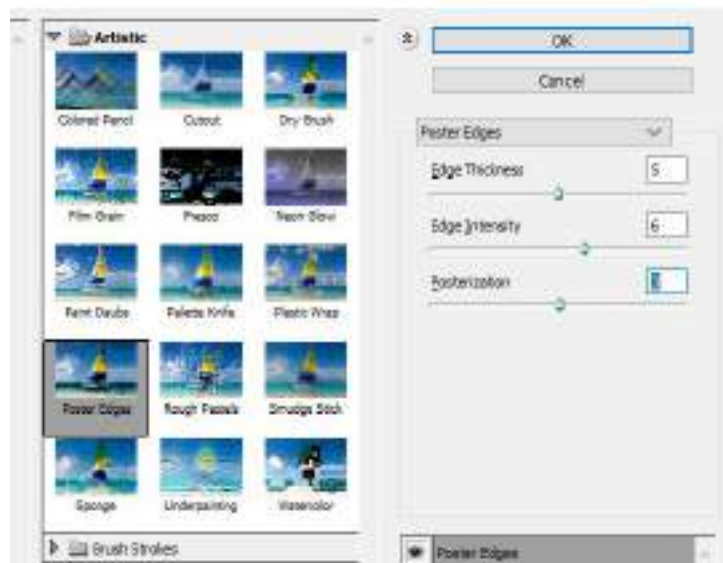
Artistic

Colored Pencil
Cutout
Dry Brush
Film Grain
Fresco
Neon Glow
Paint Daubs
Palette Knife
Plastic Wrap
Poster Edges
Rough Pastels
Smudge Stick
Sponge
Underpainting
Watercolor

Brush Strokes

OK
Cancel

Poster Edges

Edge Thickness 5
Edge Intensity 6
Posterization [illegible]

Poster Edges